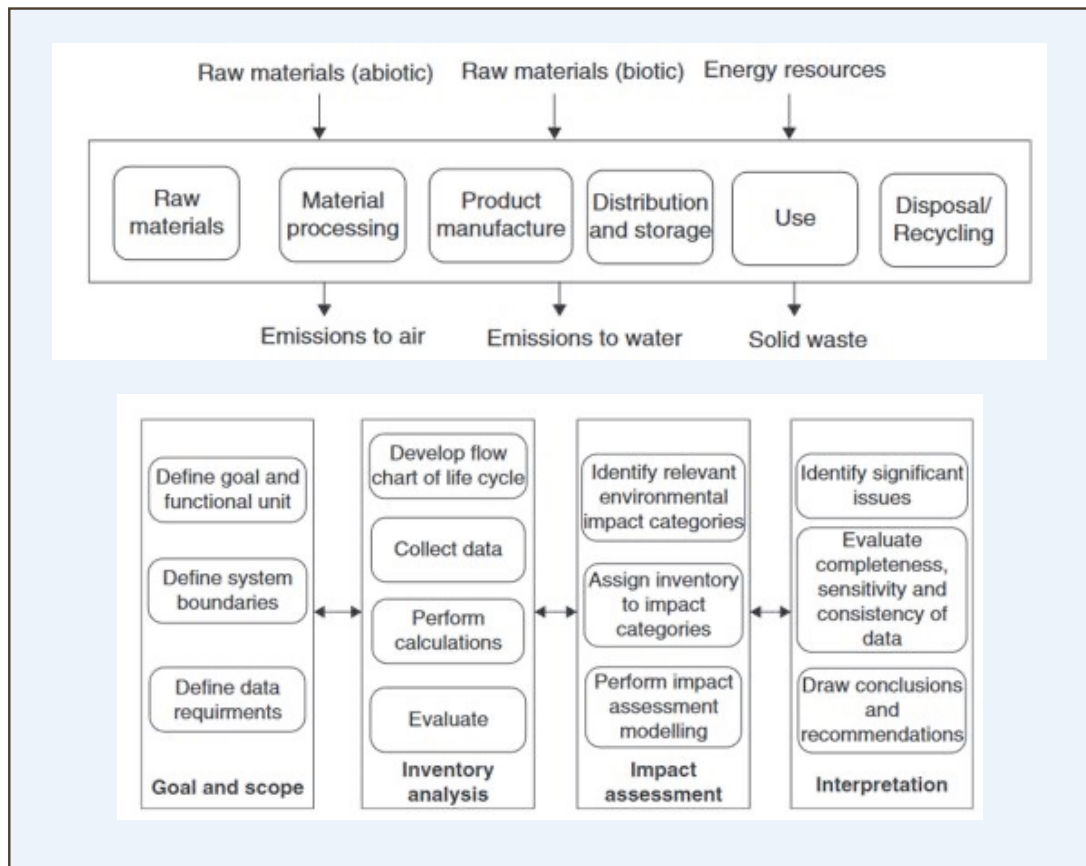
Raw materials (abiotic)
Raw materials (biotic)
Energy resources

Raw materials
Material processing
Product manufacture
Distribution and storage
Use
Disposal/ Recycling

Emissions to air
Emissions to water
Solid waste

Define goal and functional unit
Define system boundaries
Define data requirments
Goal and scope

Develop flow chart of life cycle
Collect data
Perform calculations
Evaluate
Inventory analysis

Identify relevant environmental impact categories
Assign inventory to impact categories
Perform impact assessment modelling
Impact assessment

Identify significant issues
Evaluate completeness, sensitivity and consistency of data
Draw conclusions and recommendations
Interpretation